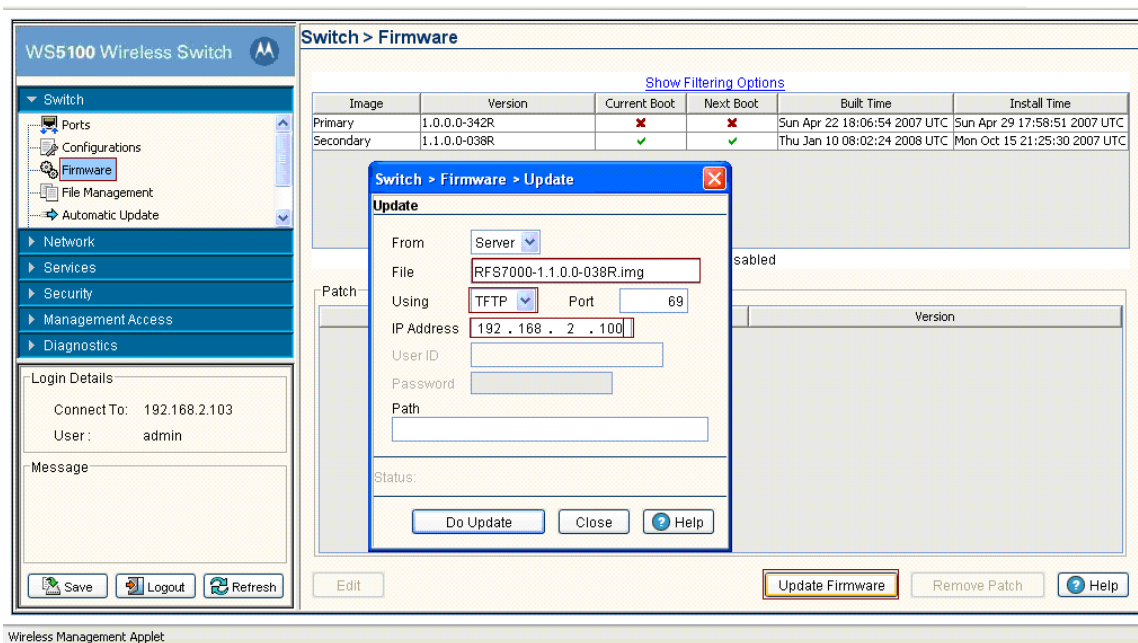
WS5100 Wireless Switch

Switch
Ports
Configurations
Firmware
File Management
Automatic Update
Network
Services
Security
Management Access
Diagnostics

Login Details
Connect To: 192.168.2.103
User: admin

Message

Save
Logout
Refresh

Switch > Firmware

Show Filtering Options

| Image | Version | Current Boot | Next Boot | Built Time | Install Time |
|---|---|---|---|---|---|
| Primary | 1.0.0.0-342R | ✖ | ✖ | Sun Apr 22 18:06:54 2007 UTC | Sun Apr 29 17:58:51 2007 UTC |
| Secondary | 1.1.0.0-038R | ✔ | ✔ | Thu Jan 10 08:02:24 2008 UTC | Mon Oct 15 21:25:30 2007 UTC |

sabled

Patch

Version

Edit
Update Firmware
Remove Patch
Help

Switch > Firmware > Update
Update
From Server
File RFS7000-1.1.0.0-038R.img
Using TFTP Port 69
IP Address 192 . 168 . 2 . 100
User ID
Password
Path
Status:
Do Update
Close
Help

Wireless Management Applet